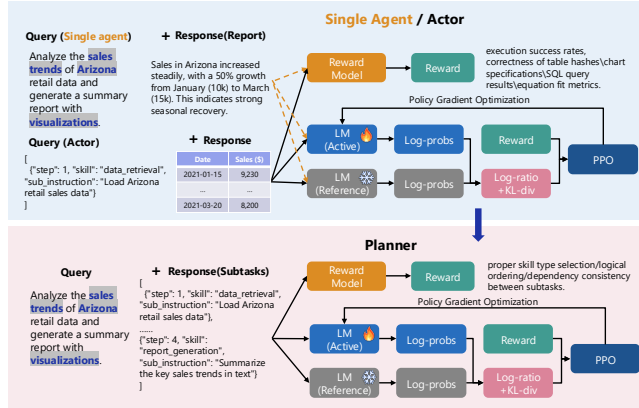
Single Agent / Actor

Query (Single agent)

Analyze the sales trends of Arizona retail data and generate a summary report with visualizations.

Query (Actor)

[
{"step": 1, "skill": "data_retrieval", "sub_instruction": "Load Arizona retail sales data"}
]

+ Response(Report)

Sales in Arizona increased steadily, with a 50% growth from January (10k) to March (15k). This indicates strong seasonal recovery.

+ Response

| Date | Sales ($) |
|---|---|
| 2021-01-15 | 9,230 |
| ... | ... |
| 2021-03-20 | 8,200 |

Reward Model

Reward

execution success rates, correctness of table hashes\chart specifications\SQL query results\equation fit metrics.

Policy Gradient Optimization

LM (Active)

Log-probs

Reward

PPO

LM (Reference)

Log-probs

Log-ratio +KL-div

Planner

Query

Analyze the sales trends of Arizona retail data and generate a summary report with visualizations.

+ Response(Subtasks)

[
{"step": 1, "skill": "data_retrieval", "sub_instruction": "Load Arizona retail sales data"},
......
{"step": 4, "skill": "report_generation", "sub_instruction": "Summarize the key sales trends in text"}
]

Reward Model

Reward

proper skill type selection/logical ordering/dependency consistency between subtasks.

Policy Gradient Optimization

LM (Active)

Log-probs

Reward

PPO

LM (Reference)

Log-probs

Log-ratio +KL-div